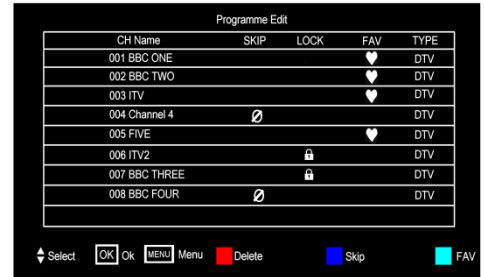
Programme Edit

| CH Name | SKIP | LOCK | FAV | TYPE |
|---|---|---|---|---|
| 001 BBC ONE | | | ♥ | DTV |
| 002 BBC TWO | | | ♥ | DTV |
| 003 ITV | | | ♥ | DTV |
| 004 Channel 4 | Ø | | | DTV |
| 005 FIVE | | | ♥ | DTV |
| 006 ITV2 | | 🔒 | | DTV |
| 007 BBC THREE | | 🔒 | | DTV |
| 008 BBC FOUR | Ø | | | DTV |

Select OK Ok MENU Menu Delete Skip FAV